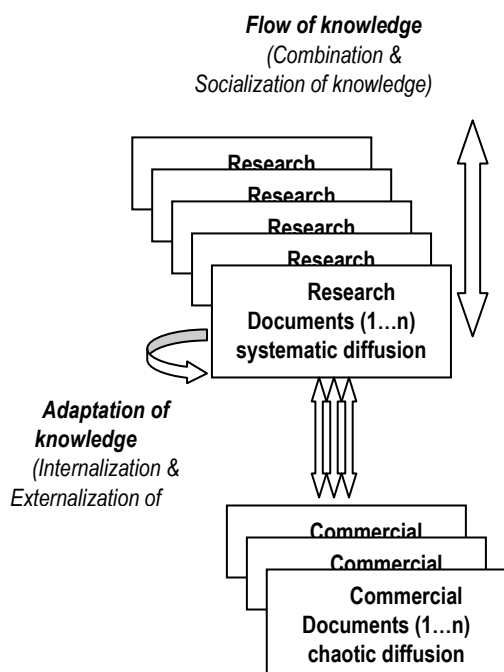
Flow of knowledge
(Combination & Socialization of knowledge)

Research
Research
Research
Research
Research Documents (1…n) systematic diffusion

Adaptation of knowledge
(Internalization & Externalization of

Commercial
Commercial
Commercial Documents (1…n) chaotic diffusion